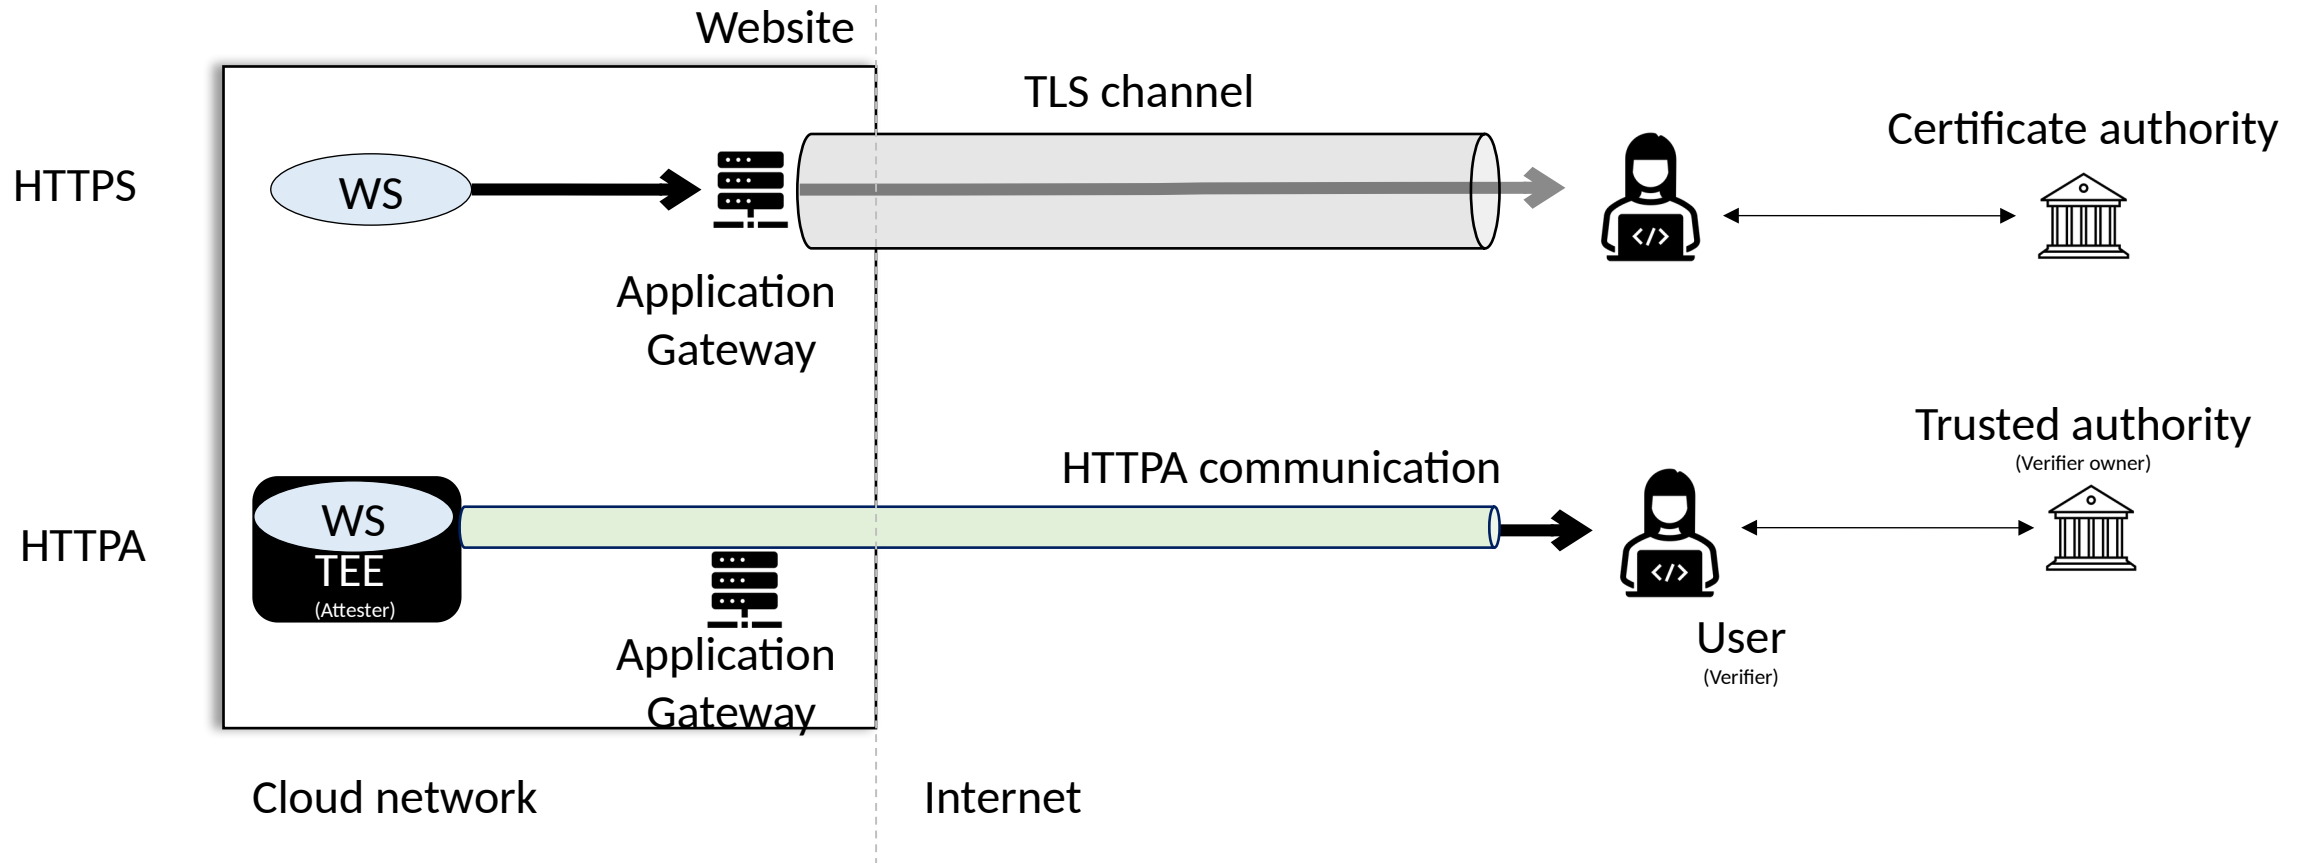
Website

TLS channel

Certificate authority

HTTPS

WS

</>

Application Gateway

Trusted authority
(Verifier owner)

HTTPA communication

HTTPA

WS
TEE
(Attester)

</>

Application Gateway

User
(Verifier)

Cloud network

Internet